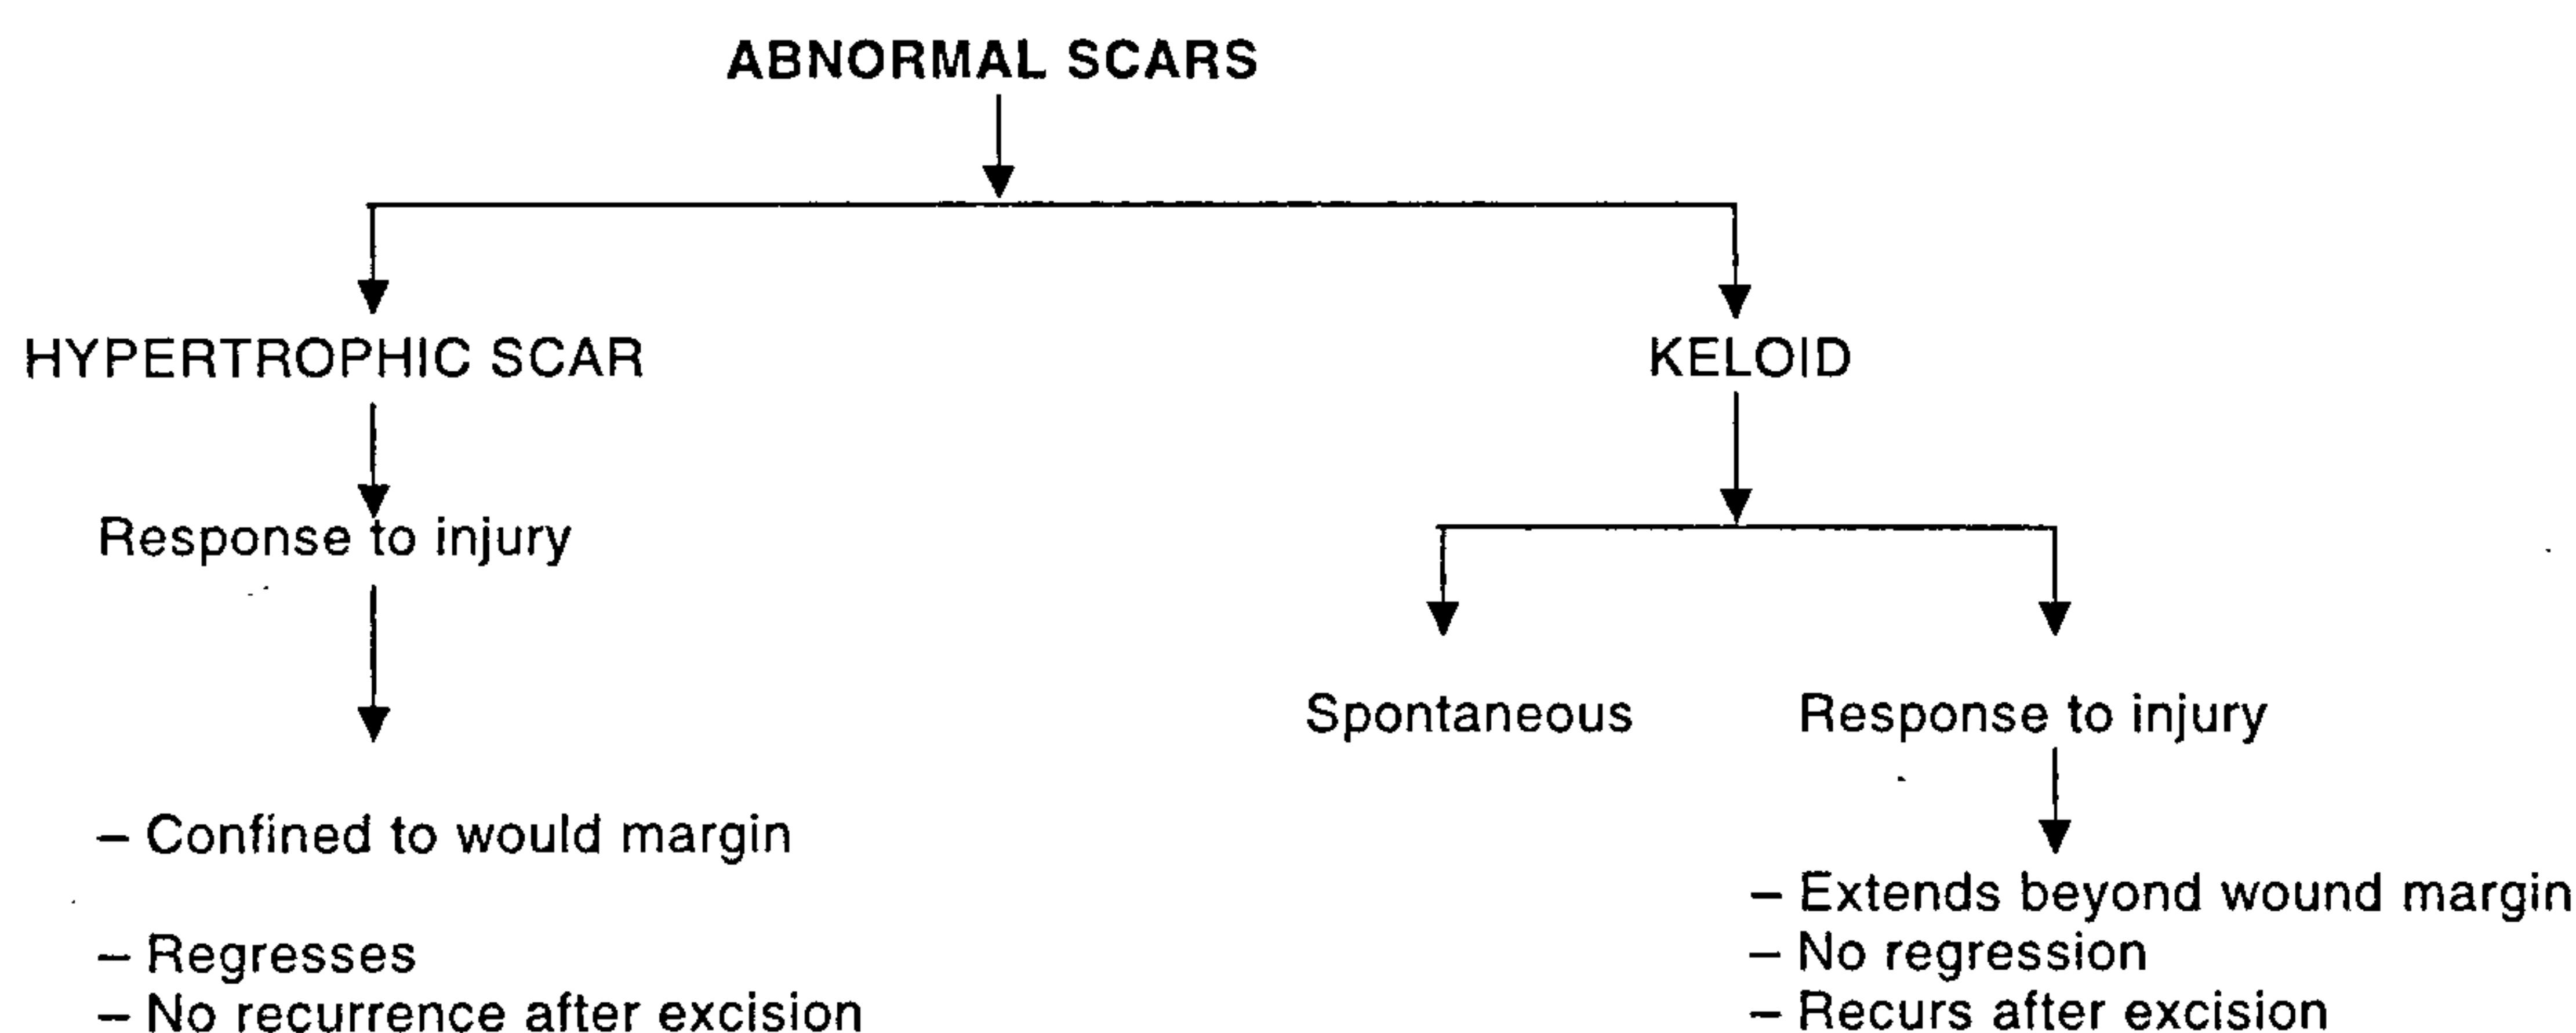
ABNORMAL SCARS

HYPERTROPHIC SCAR

KELOID

Response to injury

Spontaneous

Response to injury

– Confined to would margin

– Regresses
– No recurrence after excision

– Extends beyond wound margin
– No regression
– Recurs after excision